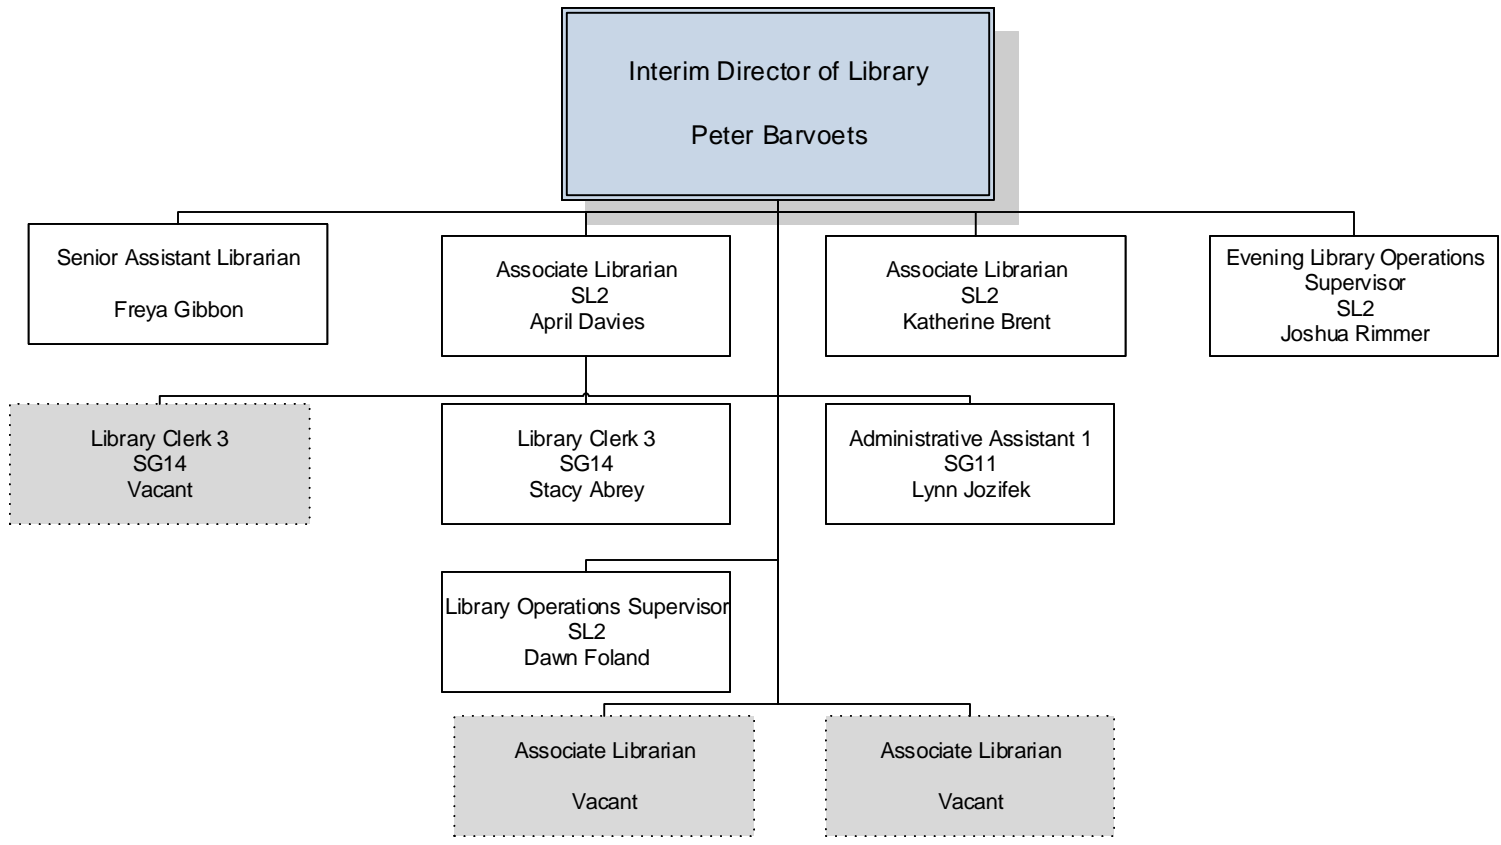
Interim Director of Library

Peter Barvoets

Senior Assistant Librarian

Freya Gibbon

Associate Librarian
SL2
April Davies

Associate Librarian
SL2
Katherine Brent

Evening Library Operations Supervisor
SL2
Joshua Rimmer

Library Clerk 3
SG14
Vacant

Library Clerk 3
SG14
Stacy Abrey

Administrative Assistant 1
SG11
Lynn Jozifek

Library Operations Supervisor
SL2
Dawn Foland

Associate Librarian

Vacant

Associate Librarian

Vacant